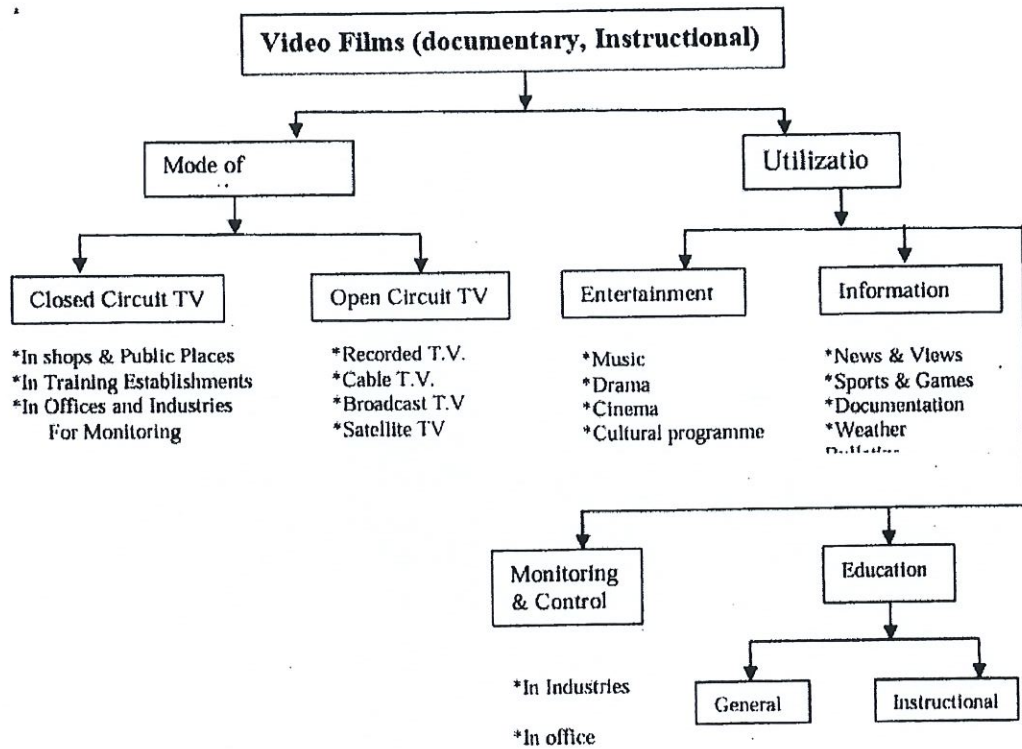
Video Films (documentary, Instructional)

Mode of

Utilizatio

Closed Circuit TV

*In shops & Public Places
*In Training Establishments
*In Offices and Industries For Monitoring

Open Circuit TV

*Recorded T.V.
*Cable T.V.
*Broadcast T.V
*Satellite TV

Entertainment

*Music
*Drama
*Cinema
*Cultural programme

Information

*News & Views
*Sports & Games
*Documentation
*Weather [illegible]

Monitoring & Control

*In Industries

*In office

Education

General

Instructional